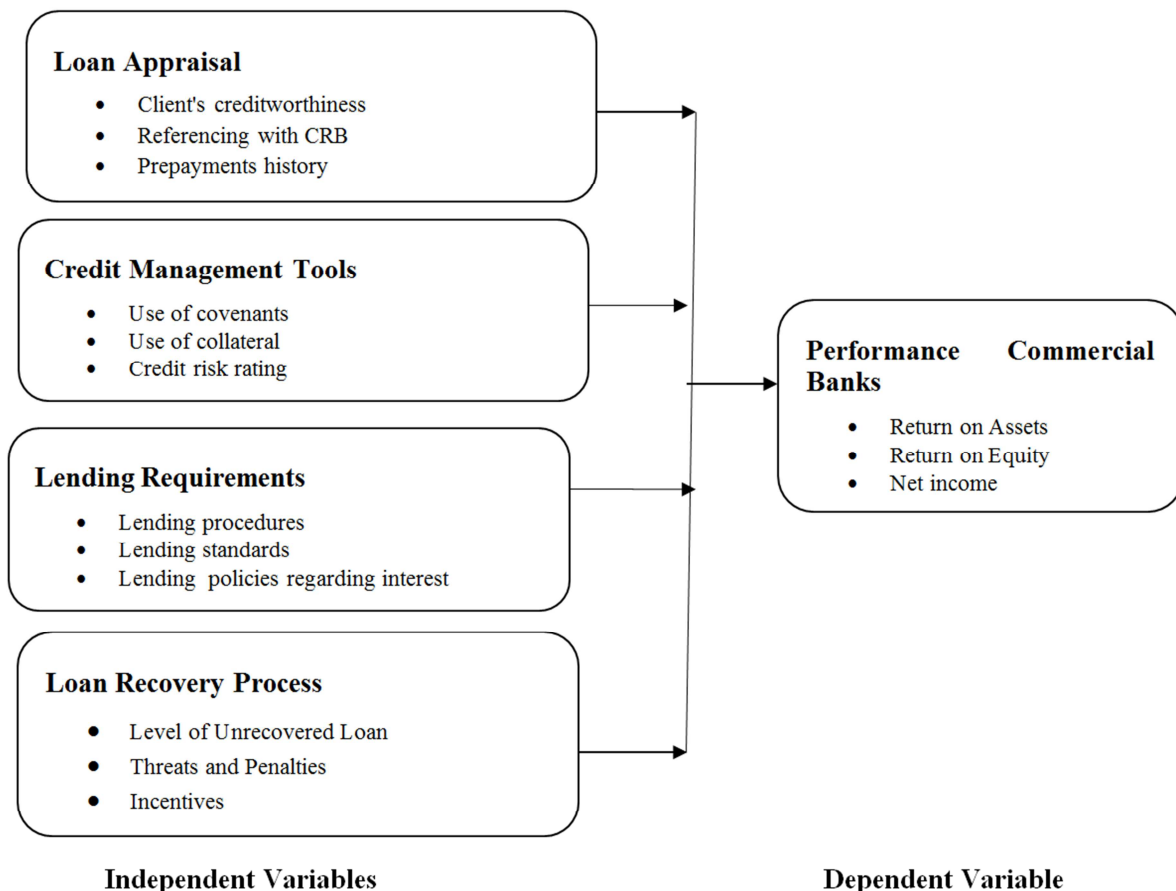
**Loan Appraisal**
- Client's creditworthiness
- Referencing with CRB
- Prepayments history

**Credit Management Tools**
- Use of covenants
- Use of collateral
- Credit risk rating

**Lending Requirements**
- Lending procedures
- Lending standards
- Lending policies regarding interest

**Loan Recovery Process**
- Level of Unrecovered Loan
- Threats and Penalties
- Incentives

**Performance Commercial Banks**
- Return on Assets
- Return on Equity
- Net income

**Independent Variables**

**Dependent Variable**